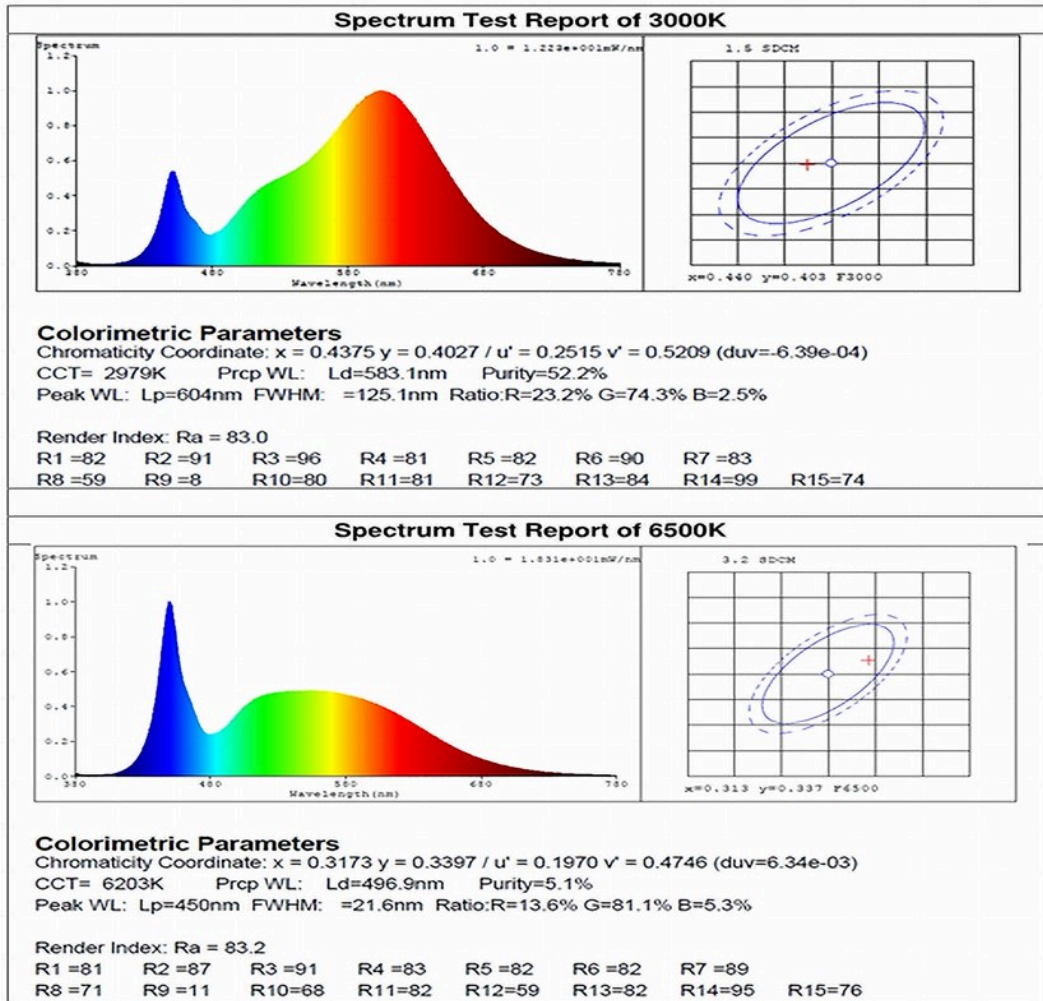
Spectrum Test Report of 3000K

Spectrum
1.2
1.0
0.8
0.6
0.4
0.2
0.0
380
480
580
680
780
Wavelength(nm)
1.0 = 1.223e+001mW/nm

1.5 SDCM
x=0.440 y=0.403 F3000

Colorimetric Parameters
Chromaticity Coordinate: x = 0.4375 y = 0.4027 / u' = 0.2515 v' = 0.5209 (duv=-6.39e-04)
CCT= 2979K Prcp WL: Ld=583.1nm Purity=52.2%
Peak WL: Lp=604nm FWHM: =125.1nm Ratio:R=23.2% G=74.3% B=2.5%

Render Index: Ra = 83.0
R1 =82 R2 =91 R3 =96 R4 =81 R5 =82 R6 =90 R7 =83
R8 =59 R9 =8 R10=80 R11=81 R12=73 R13=84 R14=99 R15=74

Spectrum Test Report of 6500K

Spectrum
1.2
1.0
0.8
0.6
0.4
0.2
0.0
380
480
580
680
780
Wavelength(nm)
1.0 = 1.831e+001mW/nm

3.2 SDCM
x=0.313 y=0.337 F6500

Colorimetric Parameters
Chromaticity Coordinate: x = 0.3173 y = 0.3397 / u' = 0.1970 v' = 0.4746 (duv=6.34e-03)
CCT= 6203K Prcp WL: Ld=496.9nm Purity=5.1%
Peak WL: Lp=450nm FWHM: =21.6nm Ratio:R=13.6% G=81.1% B=5.3%

Render Index: Ra = 83.2
R1 =81 R2 =87 R3 =91 R4 =83 R5 =82 R6 =82 R7 =89
R8 =71 R9 =11 R10=68 R11=82 R12=59 R13=82 R14=95 R15=76